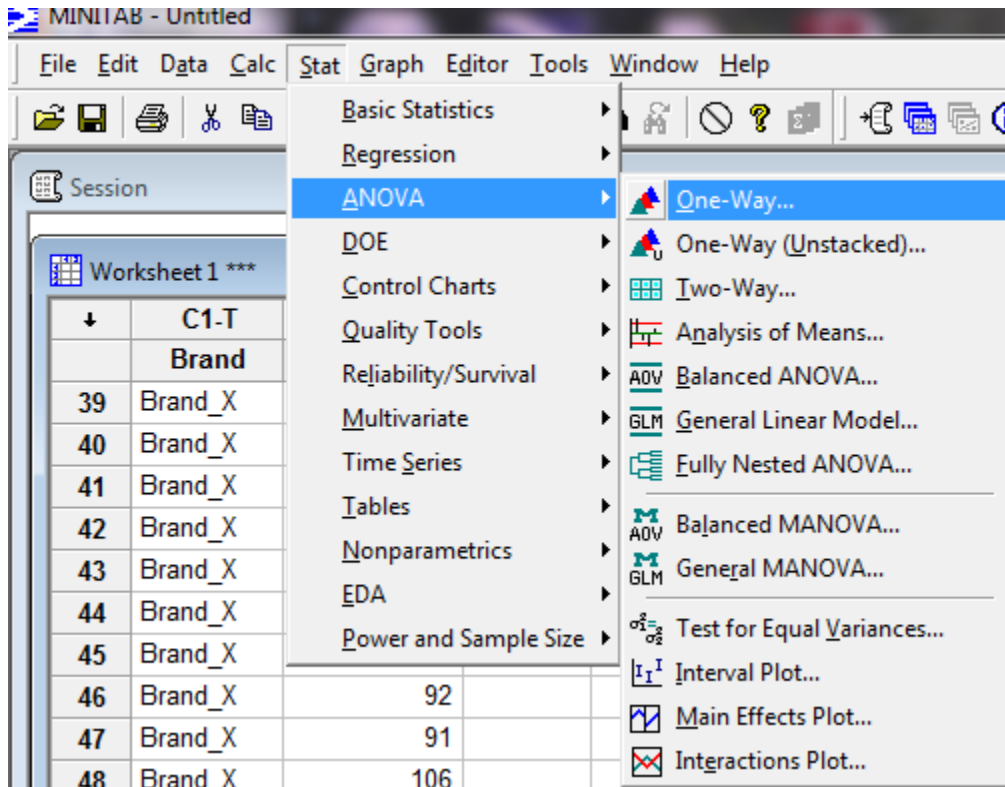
MINITAB - Untitled

File Edit Data Calc Stat Graph Editor Tools Window Help

Session

Worksheet 1 ***

| ↓ | C1-T | |
|---|---|---|
| | Brand | |
| 39 | Brand_X | |
| 40 | Brand_X | |
| 41 | Brand_X | |
| 42 | Brand_X | |
| 43 | Brand_X | |
| 44 | Brand_X | |
| 45 | Brand_X | |
| 46 | Brand_X | 92 |
| 47 | Brand_X | 91 |
| 48 | Brand_X | 106 |

Basic Statistics
Regression
ANOVA
DOE
Control Charts
Quality Tools
Reliability/Survival
Multivariate
Time Series
Tables
Nonparametrics
EDA
Power and Sample Size

One-Way...
One-Way (Unstacked)...
Two-Way...
Analysis of Means...
AOV Balanced ANOVA...
GLM General Linear Model...
Fully Nested ANOVA...
AOV Balanced MANOVA...
GLM General MANOVA...
Test for Equal Variances...
Interval Plot...
Main Effects Plot...
Interactions Plot...